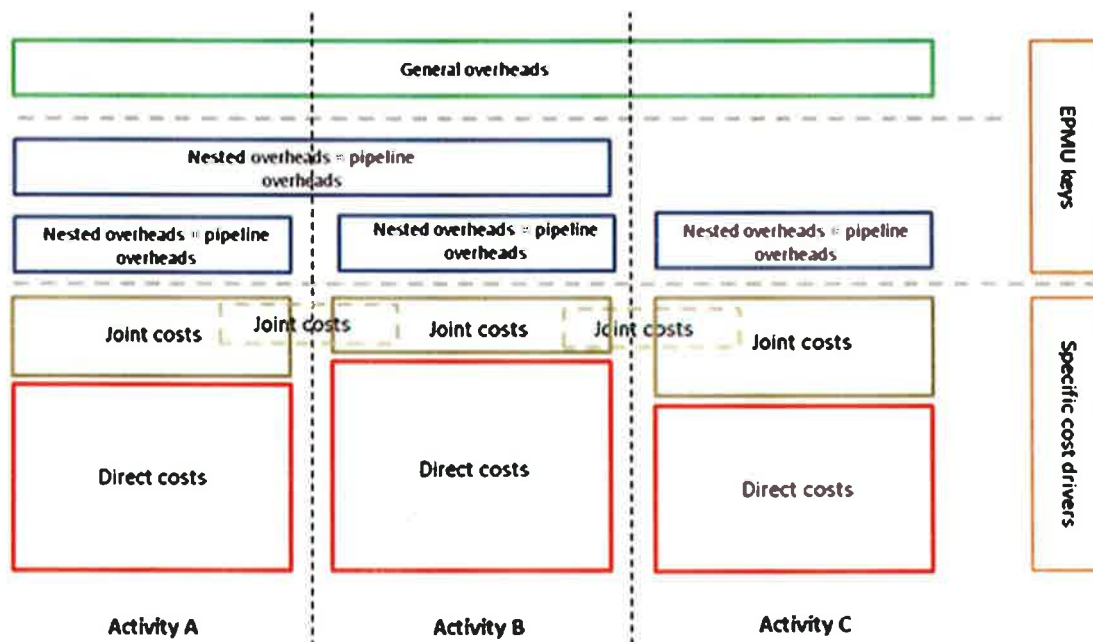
General overheads

EPMU keys

Nested overheads = pipeline overheads

Nested overheads = pipeline overheads

Nested overheads = pipeline overheads

Nested overheads = pipeline overheads

Joint costs

Joint costs

Joint costs

Joint costs

Joint costs

Specific cost drivers

Direct costs

Direct costs

Direct costs

Activity A

Activity B

Activity C